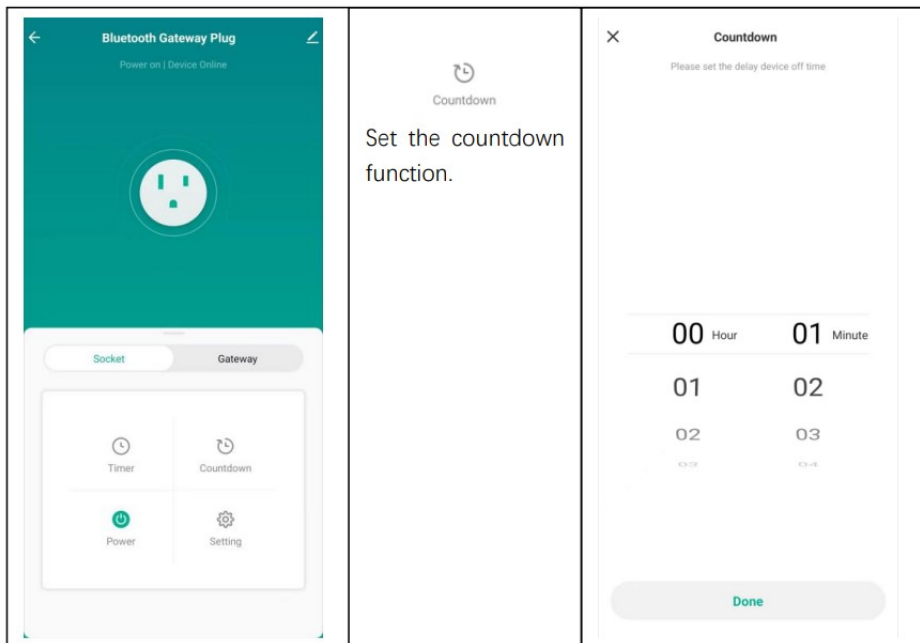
Bluetooth Gateway Plug

Power on | Device Online

Socket

Gateway

Timer

Countdown

Power

Setting

Countdown

Set the countdown function.

Countdown

Please set the delay device off time

| 00 Hour | 01 Minute |
|---|---|
| 01 | 02 |
| 02 | 03 |
| 03 | 04 |

Done